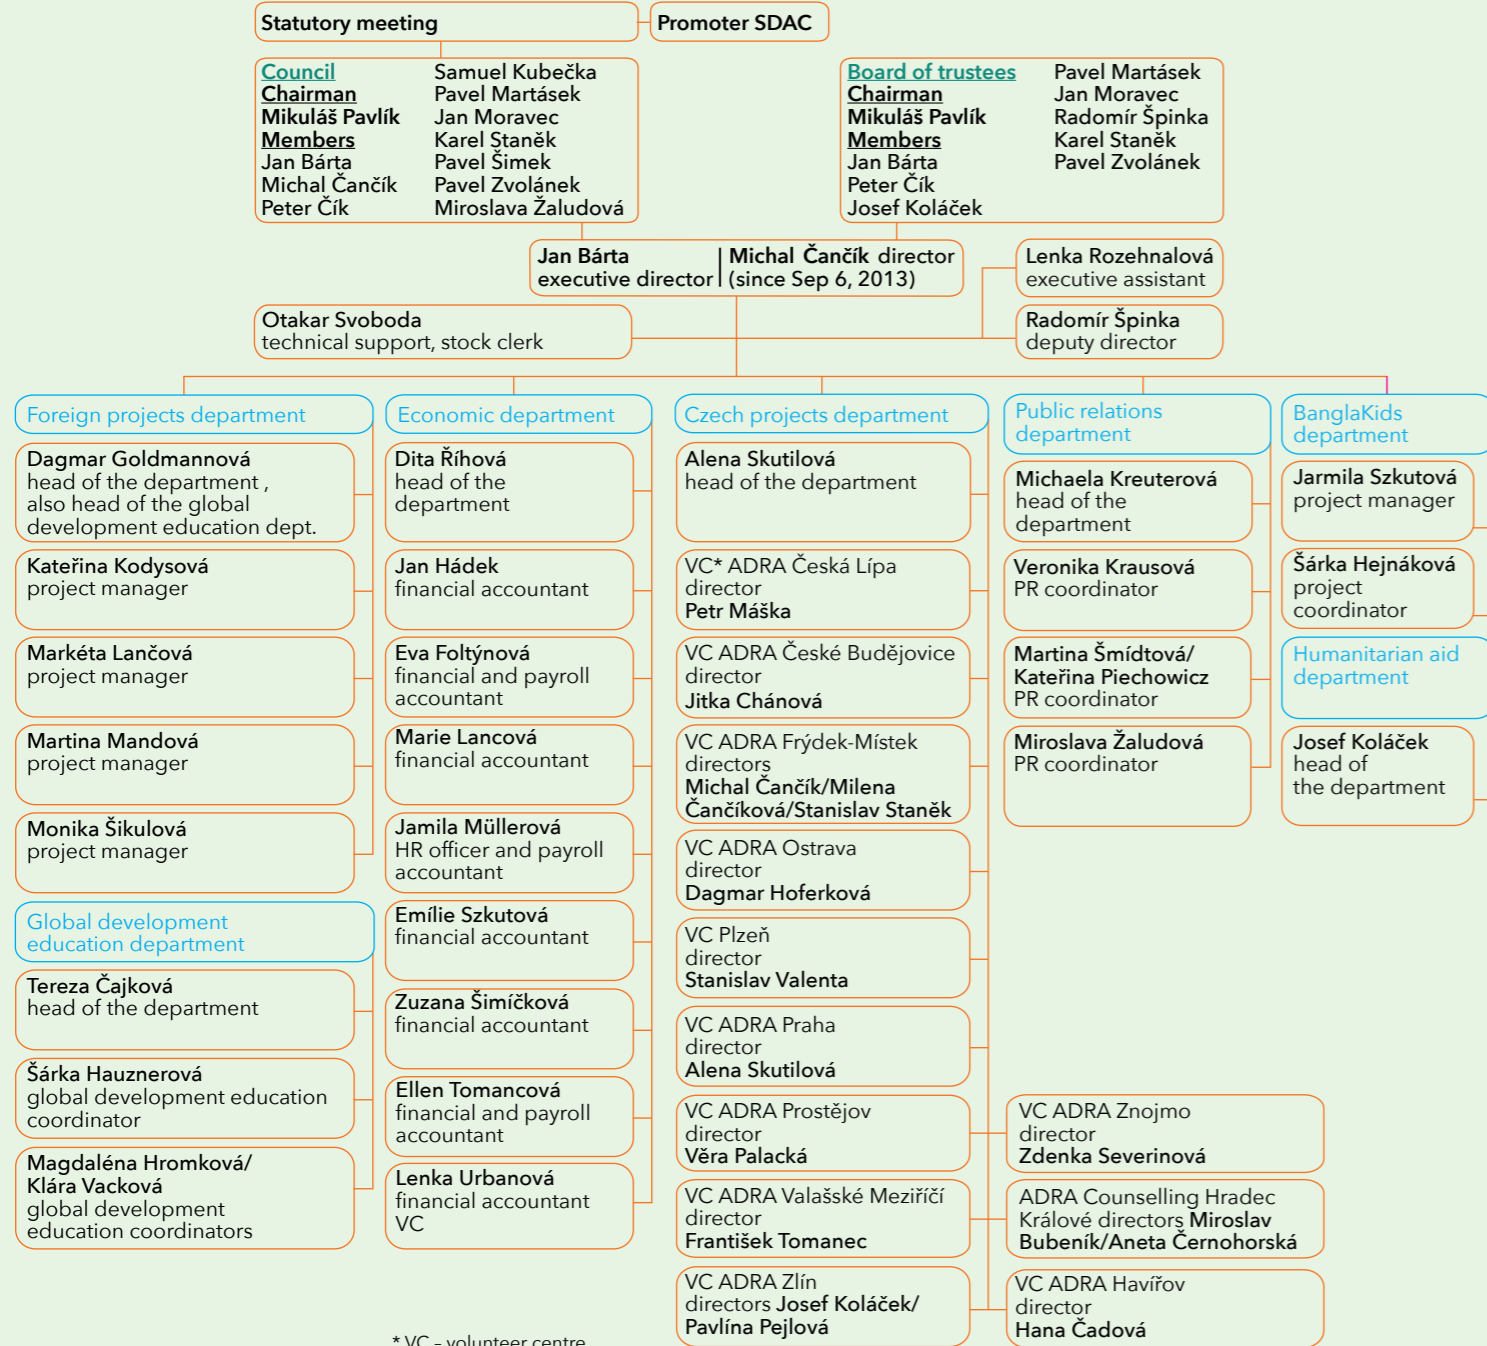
Statutory meeting

Promoter SDAC

Council
Chairman
Mikuláš Pavlík
Members
Jan Bárta
Michal Čančík
Peter Čík
Samuel Kubečka
Pavel Martásek
Jan Moravec
Karel Staněk
Pavel Šimek
Pavel Zvolánek
Miroslava Žaludová

Board of trustees
Chairman
Mikuláš Pavlík
Members
Jan Bárta
Peter Čík
Josef Koláček
Pavel Martásek
Jan Moravec
Radomír Špinka
Karel Staněk
Pavel Zvolánek

Jan Bárta
executive director

Michal Čančík director
(since Sep 6, 2013)

Lenka Rozehnalová
executive assistant

Otakar Svoboda
technical support, stock clerk

Radomír Špinka
deputy director

Foreign projects department

Dagmar Goldmannová
head of the department , also head of the global development education dept.

Kateřina Kodysová
project manager

Markéta Lančová
project manager

Martina Mandová
project manager

Monika Šikulová
project manager

Global development education department

Tereza Čajková
head of the department

Šárka Hauznerová
global development education coordinator

Magdaléna Hromková/
Klára Vacková
global development education coordinators

Economic department

Dita Říhová
head of the department

Jan Hádek
financial accountant

Eva Foltýnová
financial and payroll accountant

Marie Lancová
financial accountant

Jamila Müllerová
HR officer and payroll accountant

Emílie Szkutová
financial accountant

Zuzana Šimíčková
financial accountant

Ellen Tomancová
financial and payroll accountant

Lenka Urbanová
financial accountant VC

Czech projects department

Alena Skutilová
head of the department

VC* ADRA Česká Lípa
director
Petr Máška

VC ADRA České Budějovice
director
Jitka Chánová

VC ADRA Frýdek-Místek
directors
Michal Čančík/Milena Čančíková/Stanislav Staněk

VC ADRA Ostrava
director
Dagmar Hoferková

VC Plzeň
director
Stanislav Valenta

VC ADRA Praha
director
Alena Skutilová

VC ADRA Prostějov
director
Věra Palacká

VC ADRA Valašské Meziříčí
director
František Tomanec

VC ADRA Zlín
directors Josef Koláček/
Pavlína Pejlová

Public relations department

Michaela Kreuterová
head of the department

Veronika Krausová
PR coordinator

Martina Šmídtová/
Kateřina Piechowicz
PR coordinator

Miroslava Žaludová
PR coordinator

VC ADRA Znojmo
director
Zdenka Severinová

ADRA Counselling Hradec Králové directors Miroslav Bubeník/Aneta Černohorská

VC ADRA Havířov
director
Hana Čadová

BanglaKids department

Jarmila Szkutová
project manager

Šárka Hejnáková
project coordinator

Humanitarian aid department

Josef Koláček
head of the department

* VC – volunteer centre